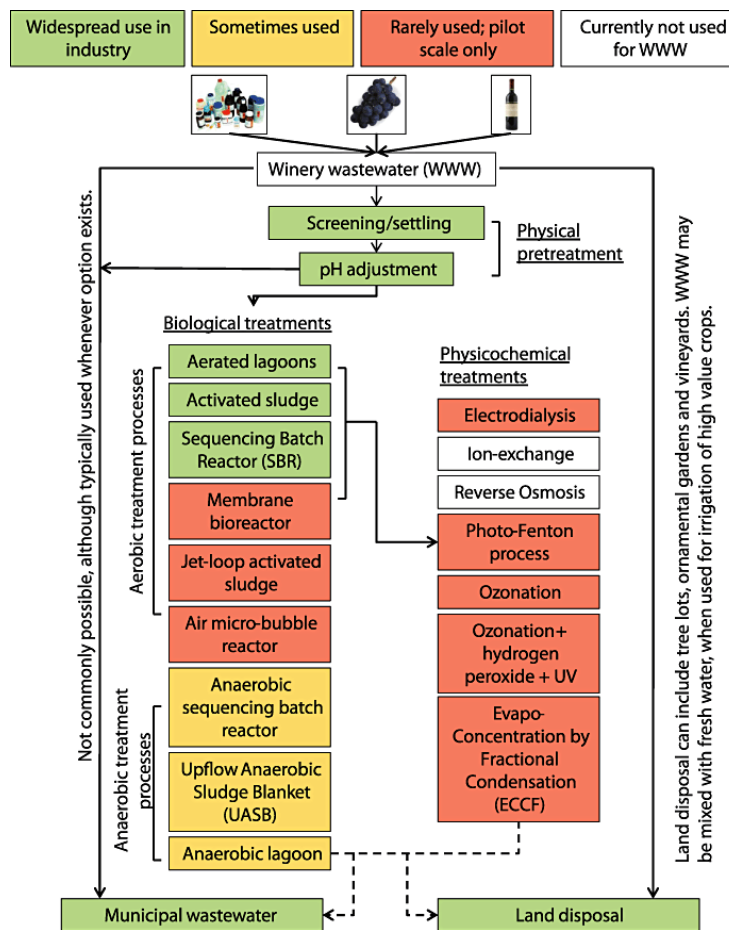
Widespread use in industry

Sometimes used

Rarely used; pilot scale only

Currently not used for WWW

Winery wastewater (WWW)

Screening/settling

pH adjustment

Physical pretreatment

Not commonly possible, although typically used whenever option exists.

Biological treatments

Aerobic treatment processes

Aerated lagoons

Activated sludge

Sequencing Batch Reactor (SBR)

Membrane bioreactor

Jet-loop activated sludge

Air micro-bubble reactor

Anaerobic treatment processes

Anaerobic sequencing batch reactor

Upflow Anaerobic Sludge Blanket (UASB)

Anaerobic lagoon

Physicochemical treatments

Electrodialysis

Ion-exchange

Reverse Osmosis

Photo-Fenton process

Ozonation

Ozonation+ hydrogen peroxide + UV

Evapo-Concentration by Fractional Condensation (ECCF)

Land disposal can include tree lots, ornamental gardens and vineyards. WWW may be mixed with fresh water, when used for irrigation of high value crops.

Municipal wastewater

Land disposal